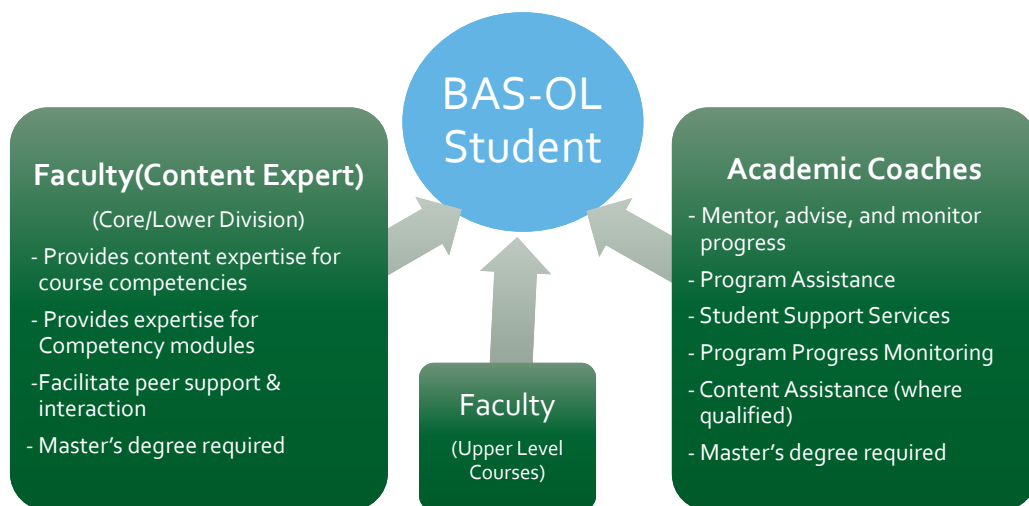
BAS-OL Student

Faculty(Content Expert)

(Core/Lower Division)

- Provides content expertise for course competencies

- Provides expertise for Competency modules

-Facilitate peer support & interaction

- Master's degree required

Faculty

(Upper Level Courses)

Academic Coaches

- Mentor, advise, and monitor progress

- Program Assistance

- Student Support Services

- Program Progress Monitoring

- Content Assistance (where qualified)

- Master's degree required